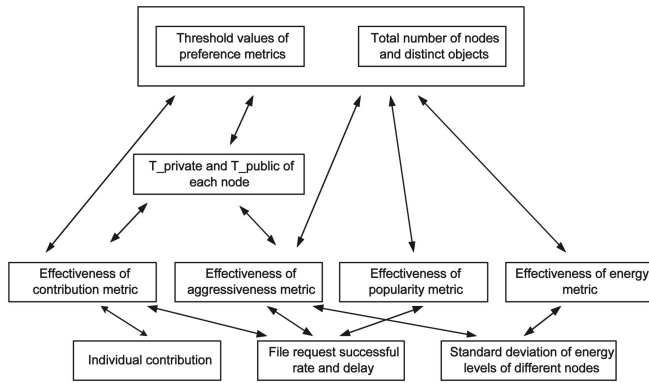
Threshold values of preference metrics

Total number of nodes and distinct objects

T_private and T_public of each node

Effectiveness of contribution metric

Effectiveness of aggressiveness metric

Effectiveness of popularity metric

Effectiveness of energy metric

Individual contribution

File request successful rate and delay

Standard deviation of energy levels of different nodes